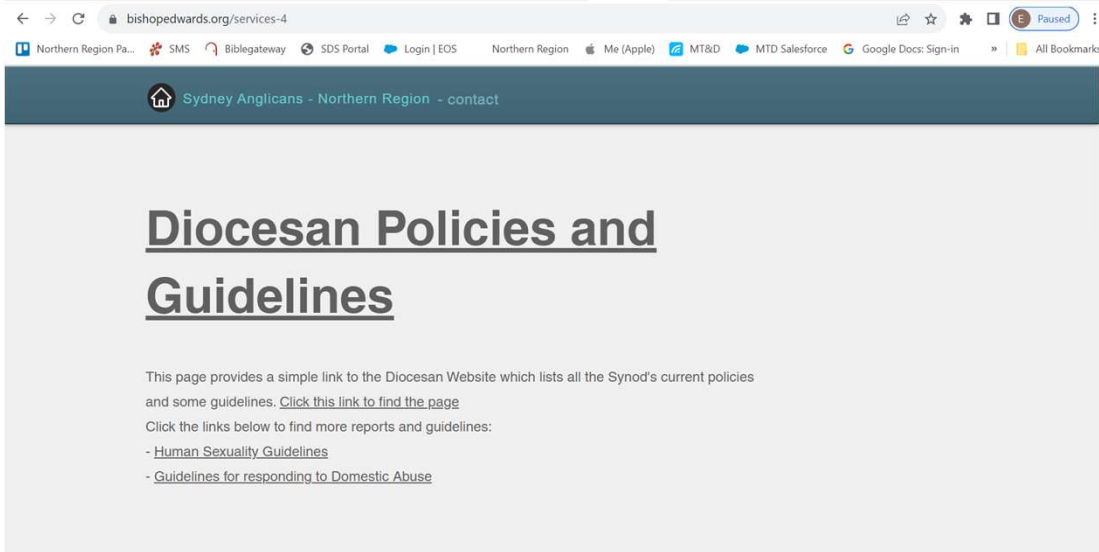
bishopedwards.org/services-4

E Paused

Northern Region Pa... SMS Biblegateway SDS Portal Login | EOS Northern Region Me (Apple) MT&D MTD Salesforce Google Docs: Sign-in » All Bookmarks

Sydney Anglicans - Northern Region - contact

Diocesan Policies and Guidelines

This page provides a simple link to the Diocesan Website which lists all the Synod's current policies and some guidelines. Click this link to find the page
Click the links below to find more reports and guidelines:
- Human Sexuality Guidelines
- Guidelines for responding to Domestic Abuse